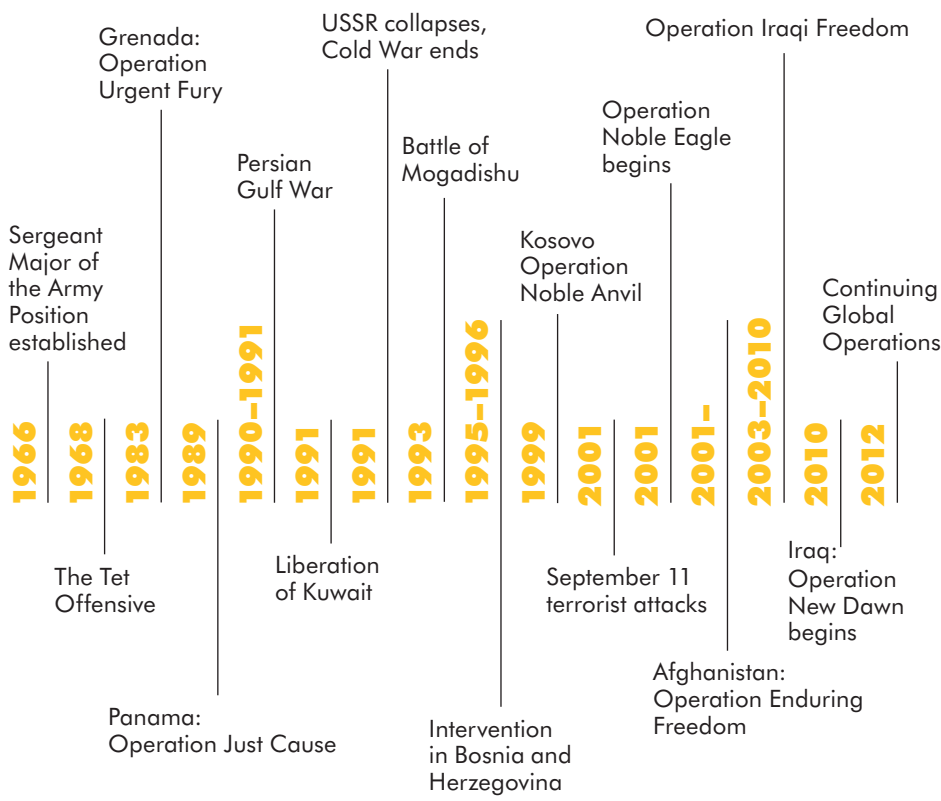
1966
Sergeant Major of the Army Position established

1968
The Tet Offensive

1983
Grenada: Operation Urgent Fury

1989
Panama: Operation Just Cause

1990–1991
Persian Gulf War

1991
Liberation of Kuwait

1991
USSR collapses, Cold War ends

1993
Battle of Mogadishu

1995–1996
Intervention in Bosnia and Herzegovina

1999
Kosovo Operation Noble Anvil

2001
September 11 terrorist attacks

2001
Operation Noble Eagle begins

2001–
Afghanistan: Operation Enduring Freedom

2003–2010
Operation Iraqi Freedom

2010
Iraq: Operation New Dawn begins

2012
Continuing Global Operations